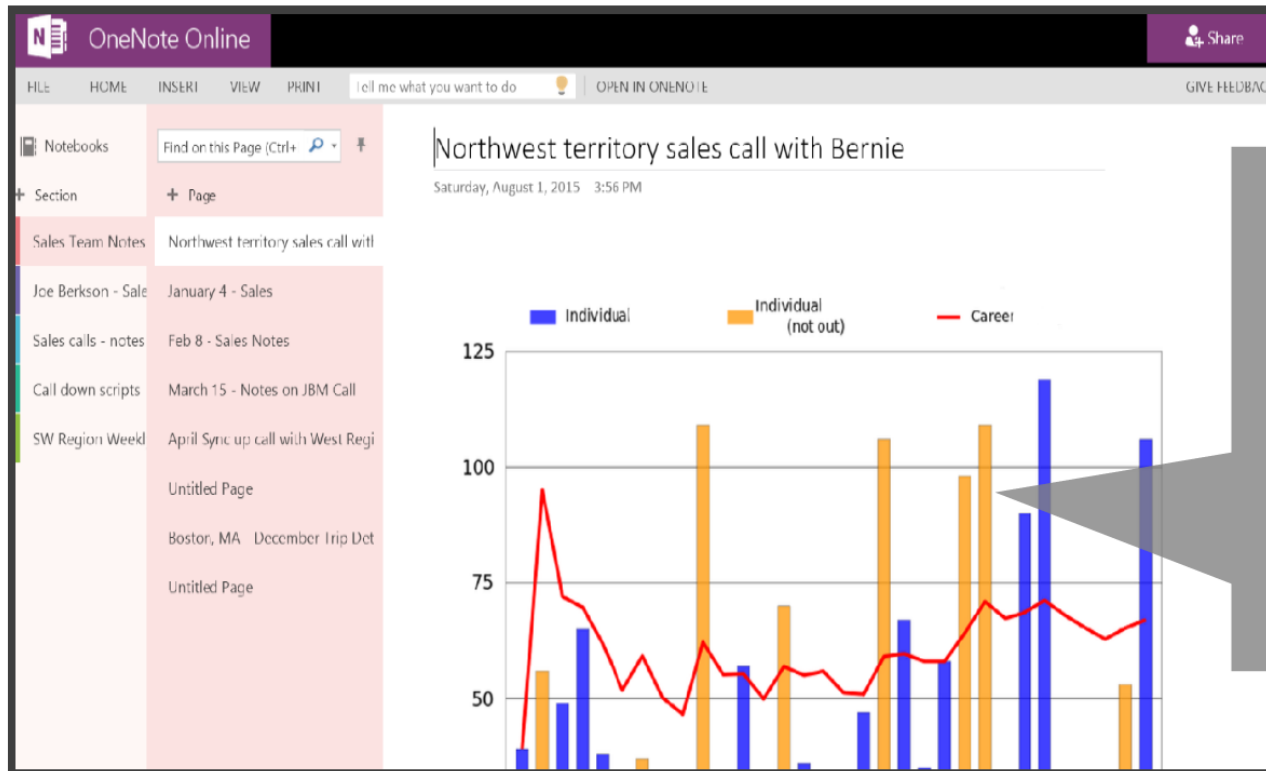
OneNote Online

Share

FILE HOME INSERT VIEW PRINT Tell me what you want to do OPEN IN ONENOTE GIVE FEEDBAC

Notebooks

+ Section

Sales Team Notes

Joe Berkson - Sale

Sales calls - notes

Call down scripts

SW Region Weekl

Find on this Page (Ctrl+

+ Page

Northwest territory sales call wit

January 4 - Sales

Feb 8 - Sales Notes

March 15 - Notes on JBM Call

April Sync up call with West Regi

Untitled Page

Boston, MA December Trip Det

Untitled Page

Northwest territory sales call with Bernie

Saturday, August 1, 2015 3:56 PM

Individual

Individual (not out)

Career

125

100

75

50